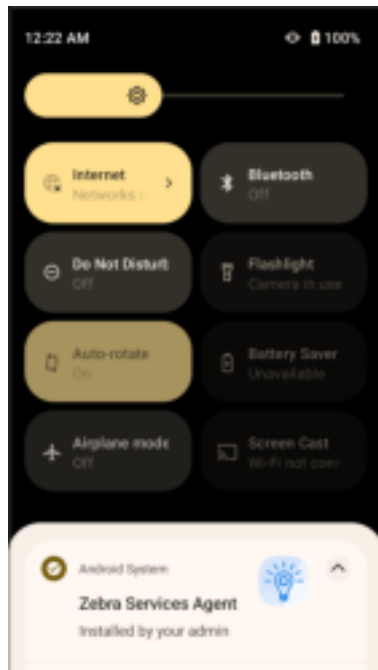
12:22 AM
100%

Internet
Networks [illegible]

Bluetooth
Off

Do Not Disturb
Off

Flashlight
Camera in use

Auto-rotate
On

Battery Saver
Unavailable

Airplane mode
Off

Screen Cast
Wi-Fi not conn

Android System
Zebra Services Agent
Installed by your admin